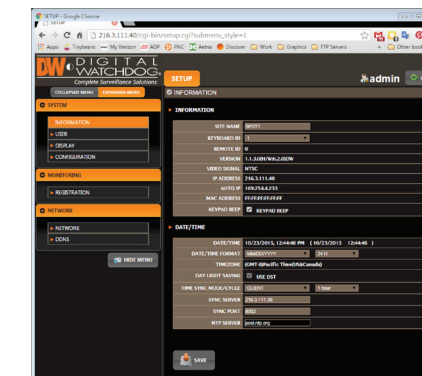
SETUP - Google Chrome
SETUP
216.3.111.40/cgi-bin/setup.cgi?submenu_style=1
Apps Tinybeans My Verizon ADP PNC Aetna Discover Work Graphics FTP Servers Other book

DW DIGITAL WATCHDOG
Complete Surveillance Solutions

SETUP
admin

COLLAPSED MENU EXPANDED MENU

INFORMATION

SYSTEM
INFORMATION
USER
DISPLAY
CONFIGURATION

MONITORING
REGISTRATION

NETWORK
NETWORK
DDNS

HIDE MENU

INFORMATION

| SITE NAME | BROTT |
|---|---|
| KEYBOARD ID | 1 |
| REMOTE ID | 0 |
| VERSION | 1.1.500N/Nv6.2.05DW |
| VIDEO SIGNAL | NTSC |
| IP ADDRESS | 216.3.111.40 |
| AUTO IP | 169.254.4.233 |
| MAC ADDRESS | FF:FF:FF:FF:FF:FF |
| KEYPAD BEEP | KEYPAD BEEP |

DATE/TIME

| DATE/TIME | 10/23/2015, 12:44:46 PM ( 10/23/2015 12:44:46 ) |
|---|---|
| DATE/TIME FORMAT | MM/DD/YYYY 24 H |
| TIMEZONE | (GMT-8)Pacific Time(US&Canada) |
| DAY LIGHT SAVING | USE DST |
| TIME SYNC MODE/CYCLE | CLIENT 1 hour |
| SYNC SERVER | 216.3.111.38 |
| SYNC PORT | 8002 |
| NTP SERVER | pool.ntp.org |

SAVE